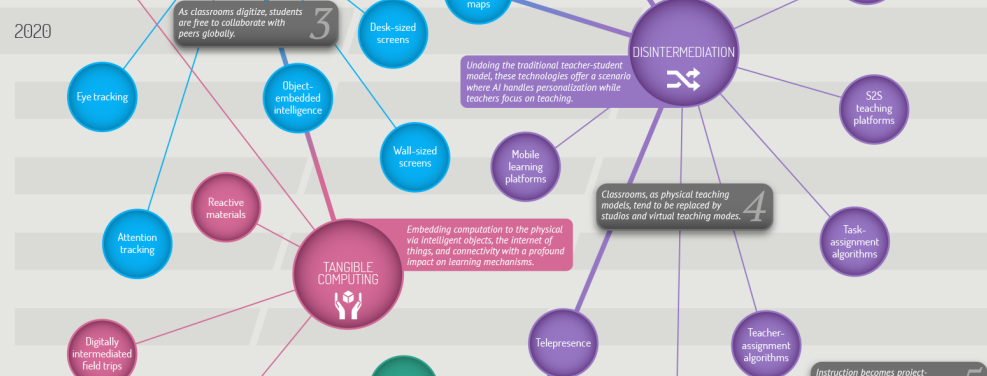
2020

As classrooms digitize, students are free to collaborate with peers globally. 3

Desk-sized screens

maps

DISINTERMEDIATION

Undoing the traditional teacher-student model, these technologies offer a scenario where AI handles personalization while teachers focus on teaching.

Eye tracking

Object-embedded intelligence

S2S teaching platforms

Wall-sized screens

Mobile learning platforms

Classrooms, as physical teaching models, tend to be replaced by studios and virtual teaching modes. 4

Reactive materials

Embedding computation to the physical via intelligent objects, the internet of things, and connectivity with a profound impact on learning mechanisms.

Task-assignment algorithms

Attention tracking

TANGIBLE COMPUTING

Digitally intermediated field trips

Telepresence

Teacher-assignment algorithms

Instruction becomes project-